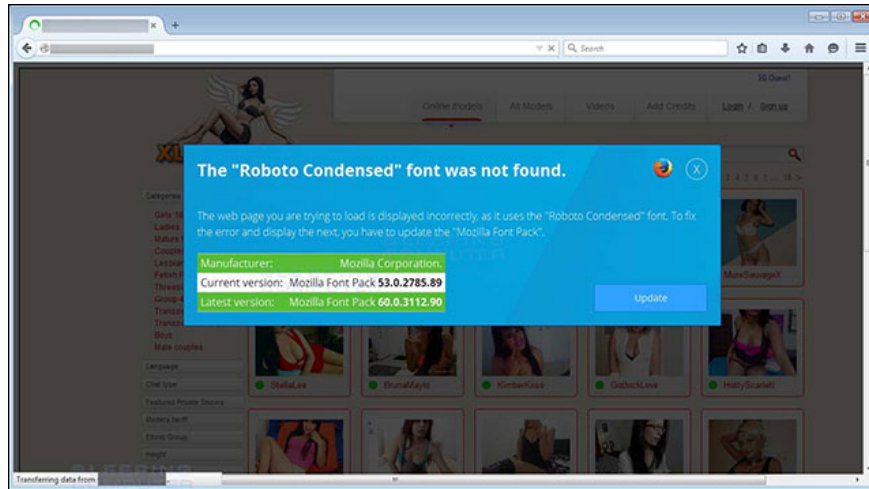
Search

Online models All Models Videos Add Credits Login / Sign up

The "Roboto Condensed" font was not found.

The web page you are trying to load is displayed incorrectly, as it uses the "Roboto Condensed" font. To fix the error and display the next, you have to update the "Mozilla Font Pack".

| Manufacturer: | Mozilla Corporation. |
|---|---|
| Current version: | Mozilla Font Pack **53.0.2785.89** |
| Latest version: | Mozilla Font Pack **60.0.3112.90** |

Update

Categories

Language

Chat type

Featured Private Shows

Models tariff

Ethnic Group

Height

Male couples

StellaLee BrunaMayle KimberKiss GisbickLove HottyScarlett MureSavageX

Transferring data from